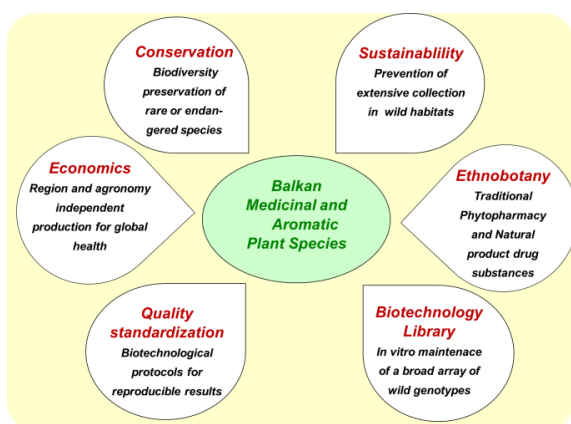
Conservation
Biodiversity preservation of rare or endangered species

Sustainablility
Prevention of extensive collection in wild habitats

Economics
Region and agronomy independent production for global health

Balkan Medicinal and Aromatic Plant Species

Ethnobotany
Traditional Phytopharmacy and Natural product drug substances

Quality standardization
Biotechnological protocols for reproducible results

Biotechnology Library
In vitro maintenace of a broad array of wild genotypes